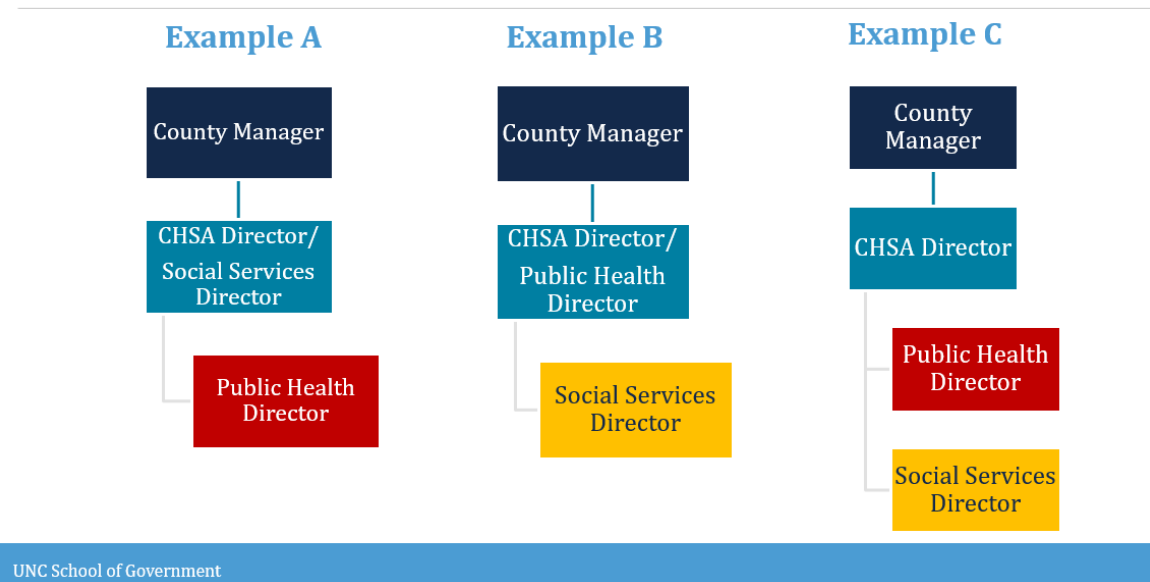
Example A

County Manager

CHSA Director/ Social Services Director

Public Health Director

Example B

County Manager

CHSA Director/ Public Health Director

Social Services Director

Example C

County Manager

CHSA Director

Public Health Director

Social Services Director

UNC School of Government